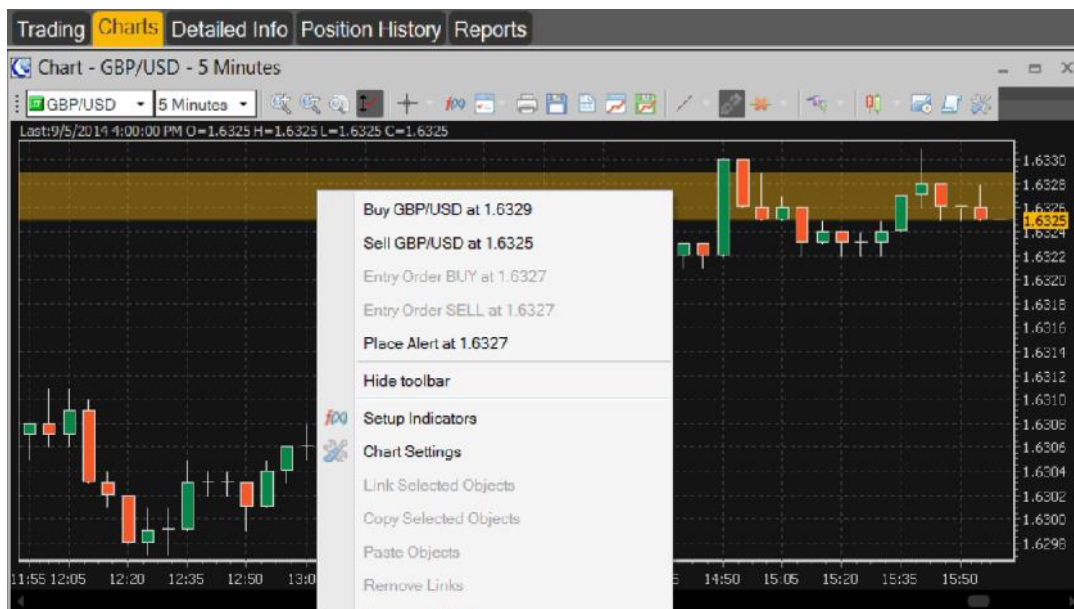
Trading Charts Detailed Info Position History Reports

Chart - GBP/USD - 5 Minutes

GBP/USD 5 Minutes

Last:9/5/2014 4:00:00 PM O=1.6325 H=1.6325 L=1.6325 C=1.6325

Buy GBP/USD at 1.6329
Sell GBP/USD at 1.6325
Entry Order BUY at 1.6327
Entry Order SELL at 1.6327
Place Alert at 1.6327
Hide toolbar
Setup Indicators
Chart Settings
Link Selected Objects
Copy Selected Objects
Paste Objects
Remove Links

1.6330
1.6328
1.6326
1.6325
1.6324
1.6322
1.6320
1.6318
1.6316
1.6314
1.6312
1.6310
1.6308
1.6306
1.6304
1.6302
1.6300
1.6298

11:55 12:05 12:20 12:35 12:50 13:0 5 14:50 15:05 15:20 15:35 15:50